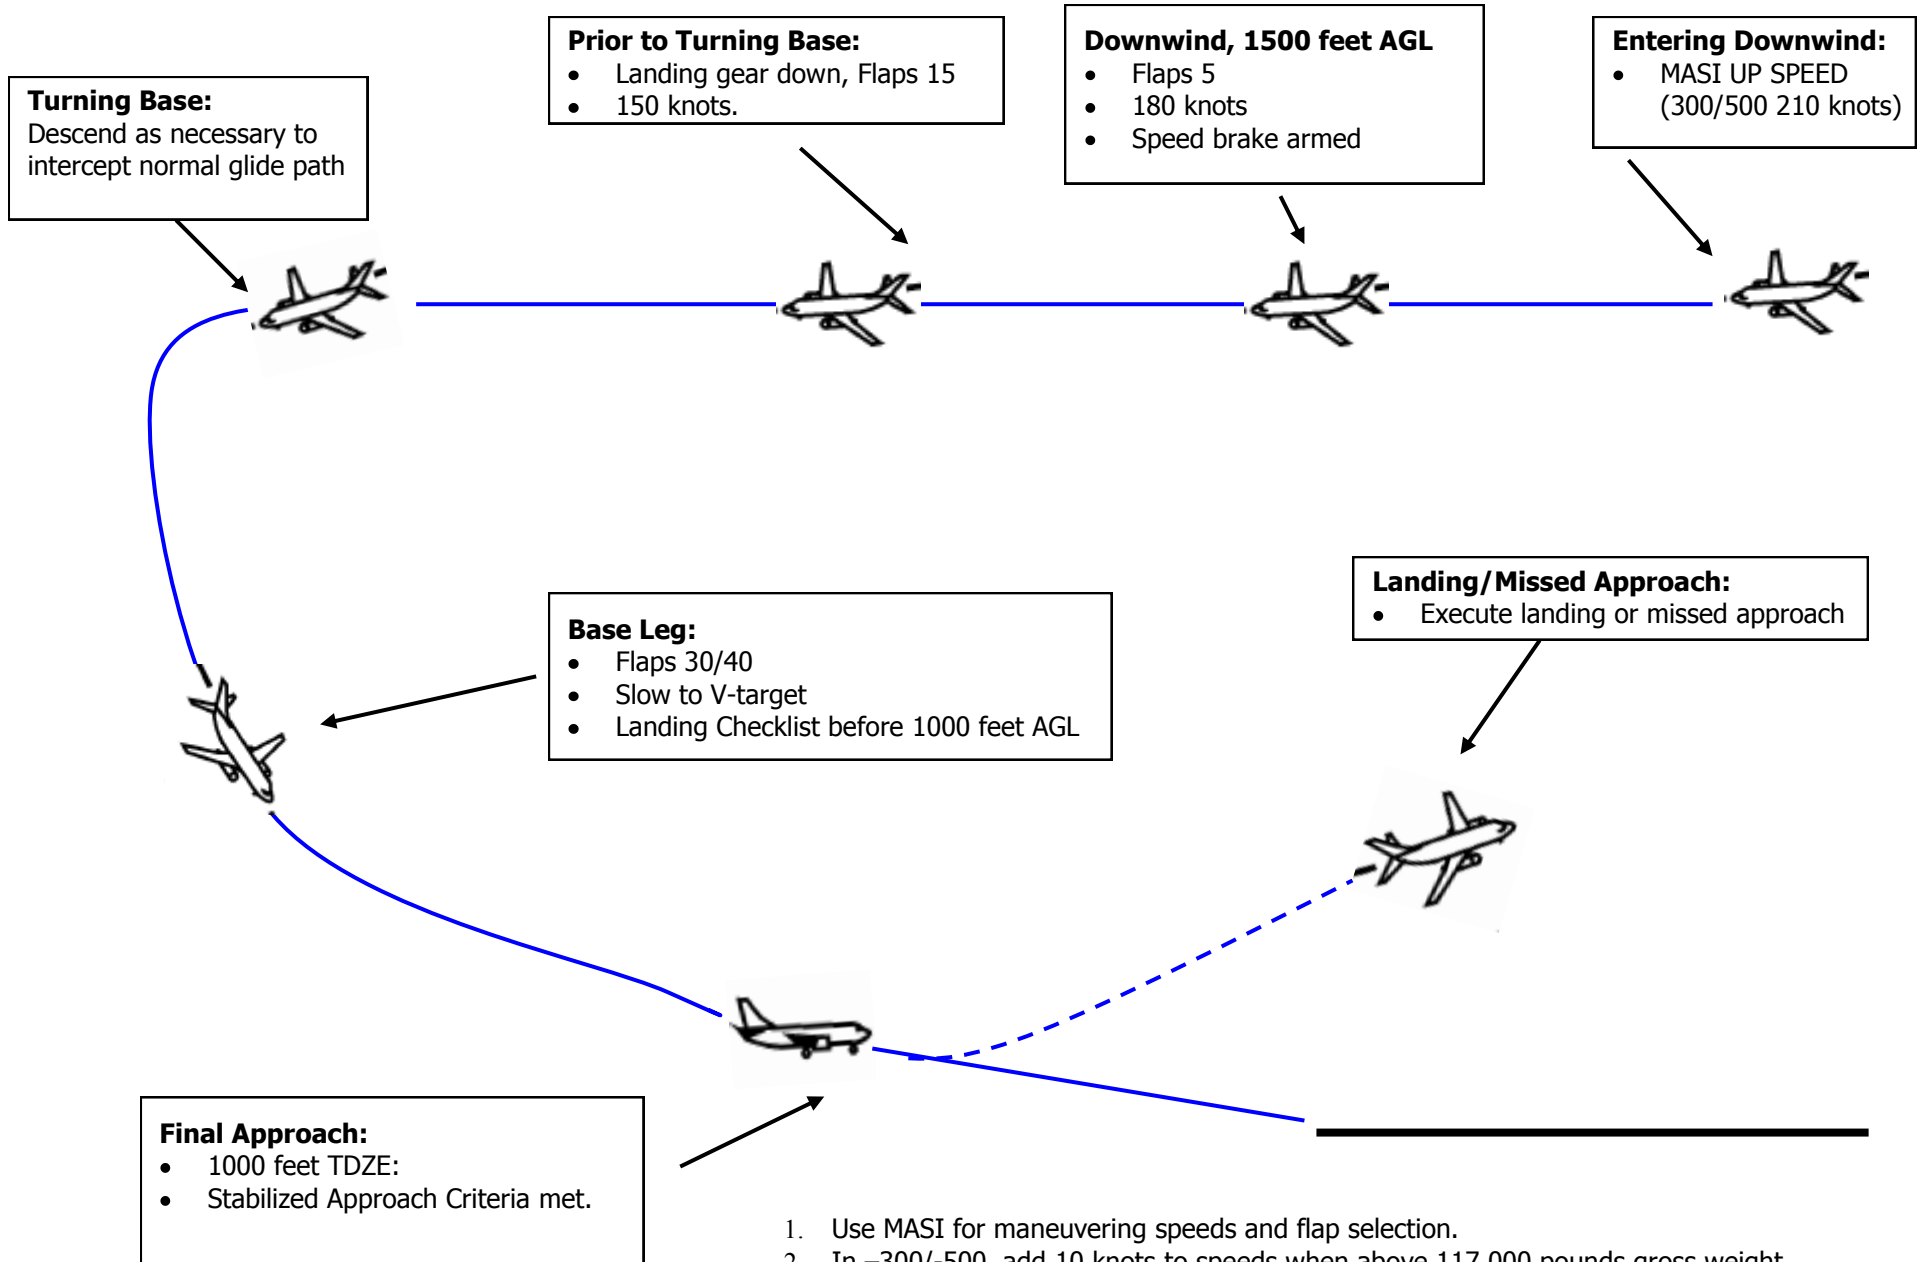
Turning Base:
Descend as necessary to intercept normal glide path

Prior to Turning Base:
- Landing gear down, Flaps 15
- 150 knots.

Downwind, 1500 feet AGL
- Flaps 5
- 180 knots
- Speed brake armed

Entering Downwind:
- MASI UP SPEED (300/500 210 knots)

Base Leg:
- Flaps 30/40
- Slow to V-target
- Landing Checklist before 1000 feet AGL

Landing/Missed Approach:
- Execute landing or missed approach

Final Approach:
- 1000 feet TDZE:
- Stabilized Approach Criteria met.

1. Use MASI for maneuvering speeds and flap selection.
2. In –300/-500, add 10 knots to speeds when above 117,000 pounds gross weight.